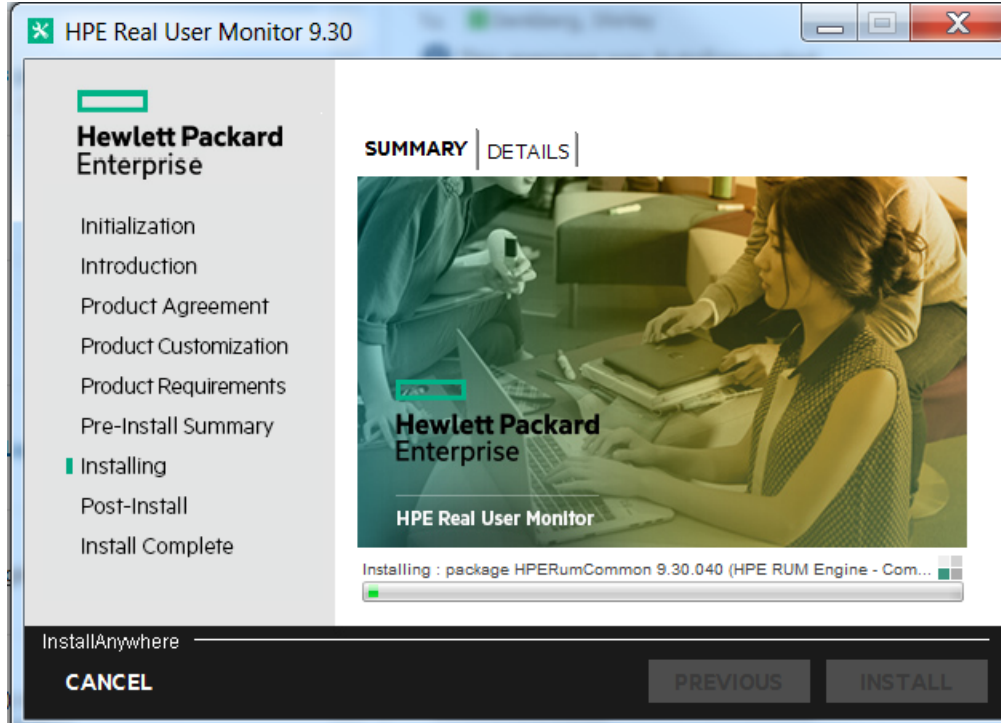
HPE Real User Monitor 9.30

Hewlett Packard Enterprise

Initialization
Introduction
Product Agreement
Product Customization
Product Requirements
Pre-Install Summary
Installing
Post-Install
Install Complete

SUMMARY | DETAILS

Hewlett Packard Enterprise

HPE Real User Monitor

Installing : package HPERumCommon 9.30.040 (HPE RUM Engine - Com...

InstallAnywhere

CANCEL

PREVIOUS

INSTALL